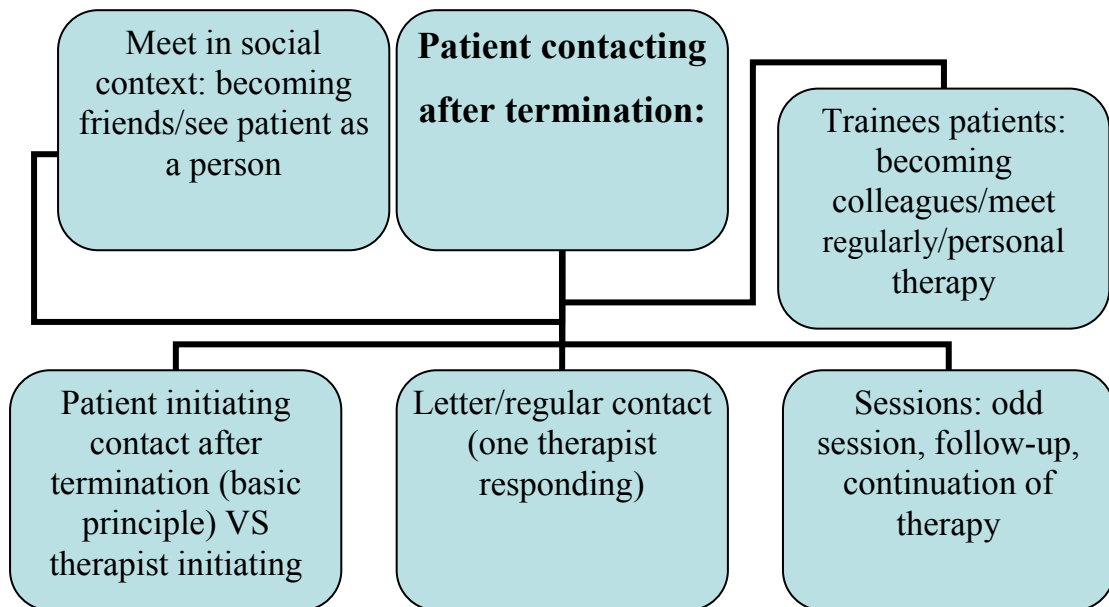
Meet in social context: becoming friends/see patient as a person

**Patient contacting after termination:**

Trainees patients: becoming colleagues/meet regularly/personal therapy

Patient initiating contact after termination (basic principle) VS therapist initiating

Letter/regular contact (one therapist responding)

Sessions: odd session, follow-up, continuation of therapy